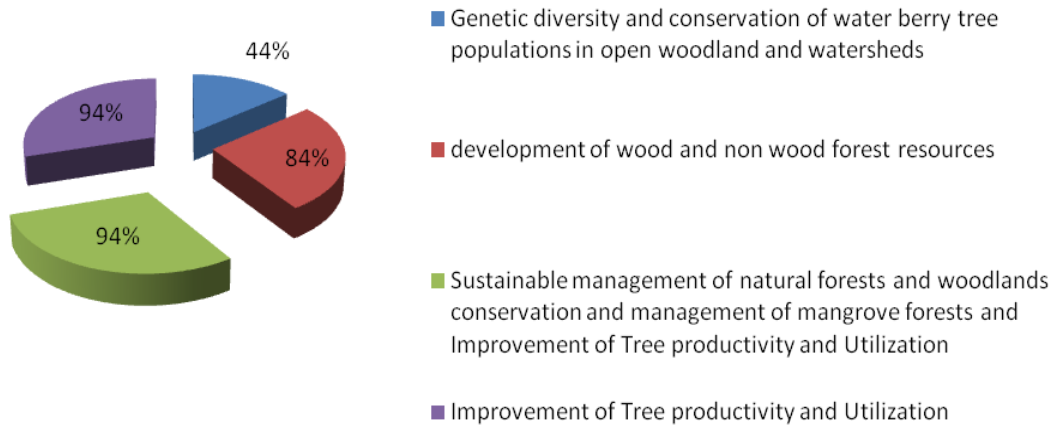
44%

84%

94%

94%

Genetic diversity and conservation of water berry tree populations in open woodland and watersheds

development of wood and non wood forest resources

Sustainable management of natural forests and woodlands conservation and management of mangrove forests and Improvement of Tree productivity and Utilization

Improvement of Tree productivity and Utilization